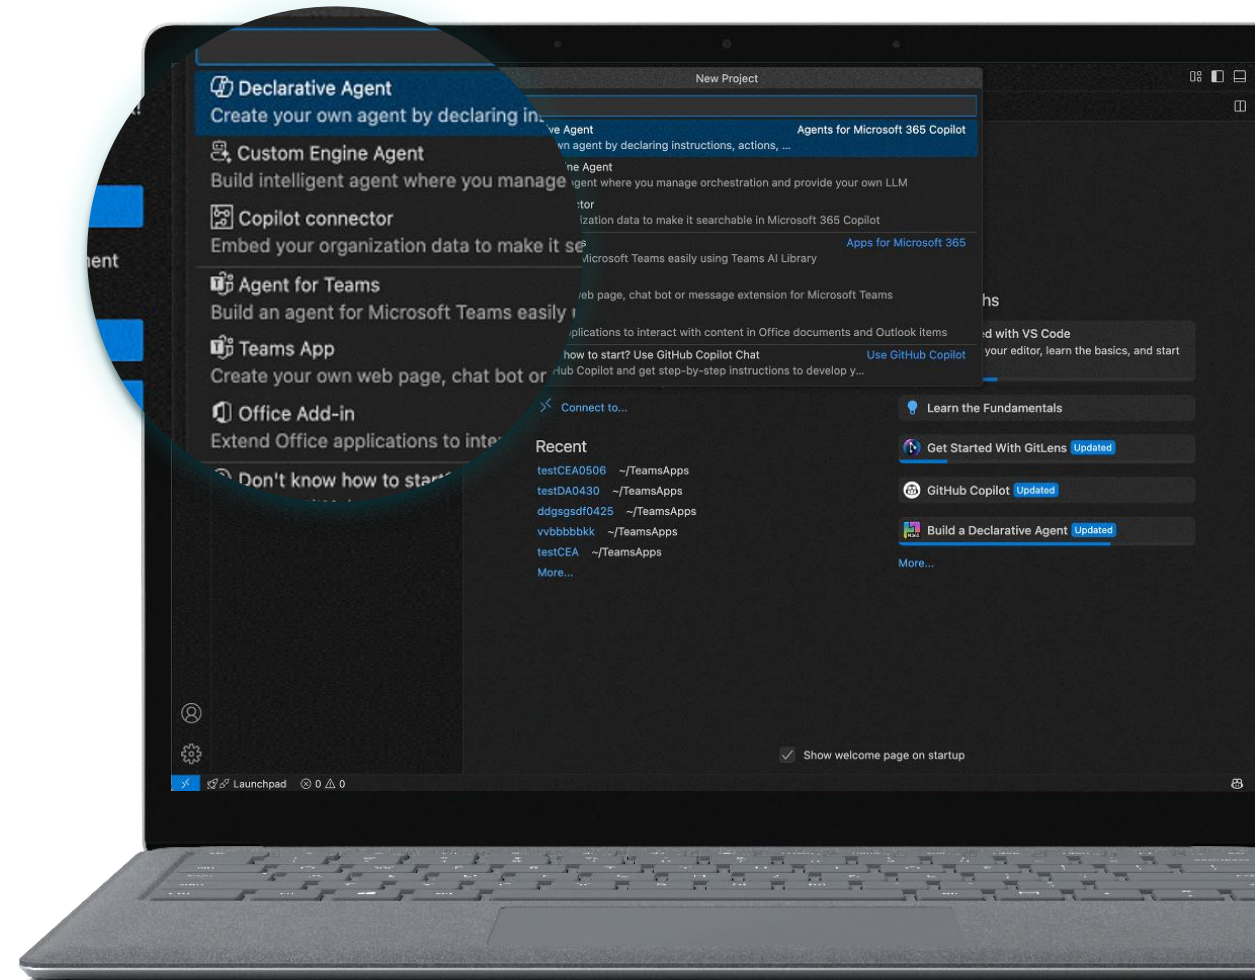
Declarative Agent
Create your own agent by declaring in

Custom Engine Agent
Build intelligent agent where you manage

Copilot connector
Embed your organization data to make it se

Agent for Teams
Build an agent for Microsoft Teams easily u

Teams App
Create your own web page, chat bot or

Office Add-in
Extend Office applications to inte

Don't know how to start

ment

New Project

ve Agent
wn agent by declaring instructions, actions, ...
Agents for Microsoft 365 Copilot

ine Agent
gent where you manage orchestration and provide your own LLM

ctor
ization data to make it searchable in Microsoft 365 Copilot

Apps for Microsoft 365
Microsoft Teams easily using Teams AI Library

web page, chat bot or message extension for Microsoft Teams

plications to interact with content in Office documents and Outlook items

how to start? Use GitHub Copilot Chat
Use GitHub Copilot
Hub Copilot and get step-by-step instructions to develop y...

hs
ed with VS Code
your editor, learn the basics, and start

Connect to...

Recent
testCEA0506 ~/TeamsApps
testDA0430 ~/TeamsApps
ddgsgsdf0425 ~/TeamsApps
vvbbbbbkk ~/TeamsApps
testCEA ~/TeamsApps
More...

Learn the Fundamentals
Get Started With GitLens Updated
GitHub Copilot Updated
Build a Declarative Agent Updated
More...

Show welcome page on startup

Launchpad ⊗ 0 ⚠ 0